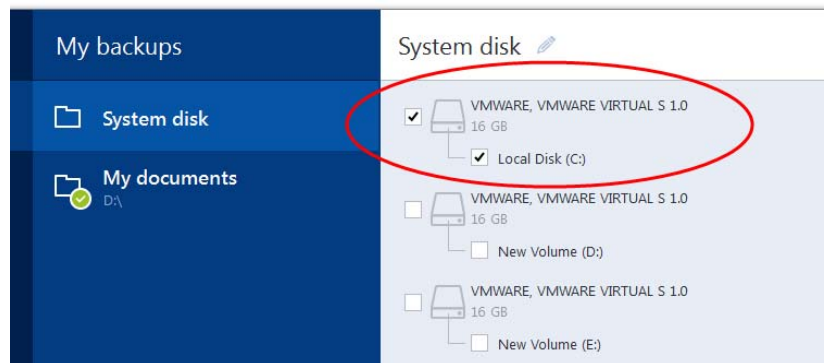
My backups

System disk

My documents
D:\

System disk

VMWARE, VMWARE VIRTUAL S 1.0
16 GB
Local Disk (C:)

VMWARE, VMWARE VIRTUAL S 1.0
16 GB
New Volume (D:)

VMWARE, VMWARE VIRTUAL S 1.0
16 GB
New Volume (E:)